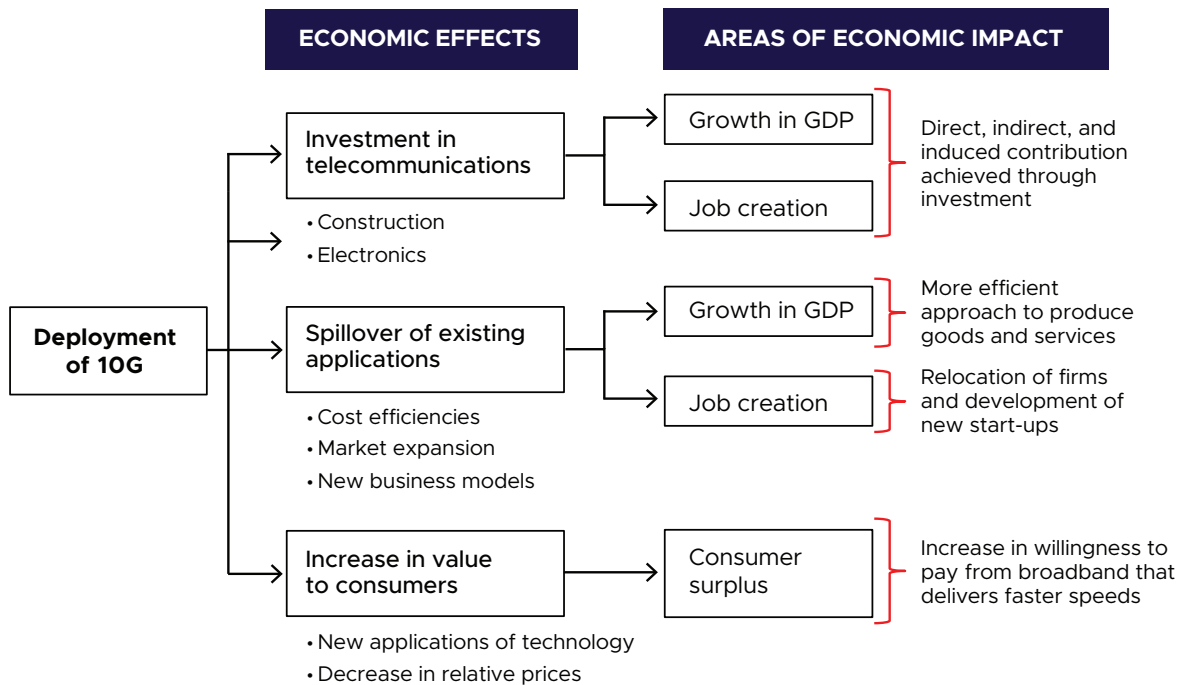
ECONOMIC EFFECTS

AREAS OF ECONOMIC IMPACT

Deployment of 10G

Investment in telecommunications

• Construction
• Electronics

Growth in GDP

Job creation

Direct, indirect, and induced contribution achieved through investment

Spillover of existing applications

• Cost efficiencies
• Market expansion
• New business models

Growth in GDP

More efficient approach to produce goods and services

Job creation

Relocation of firms and development of new start-ups

Increase in value to consumers

• New applications of technology
• Decrease in relative prices

Consumer surplus

Increase in willingness to pay from broadband that delivers faster speeds